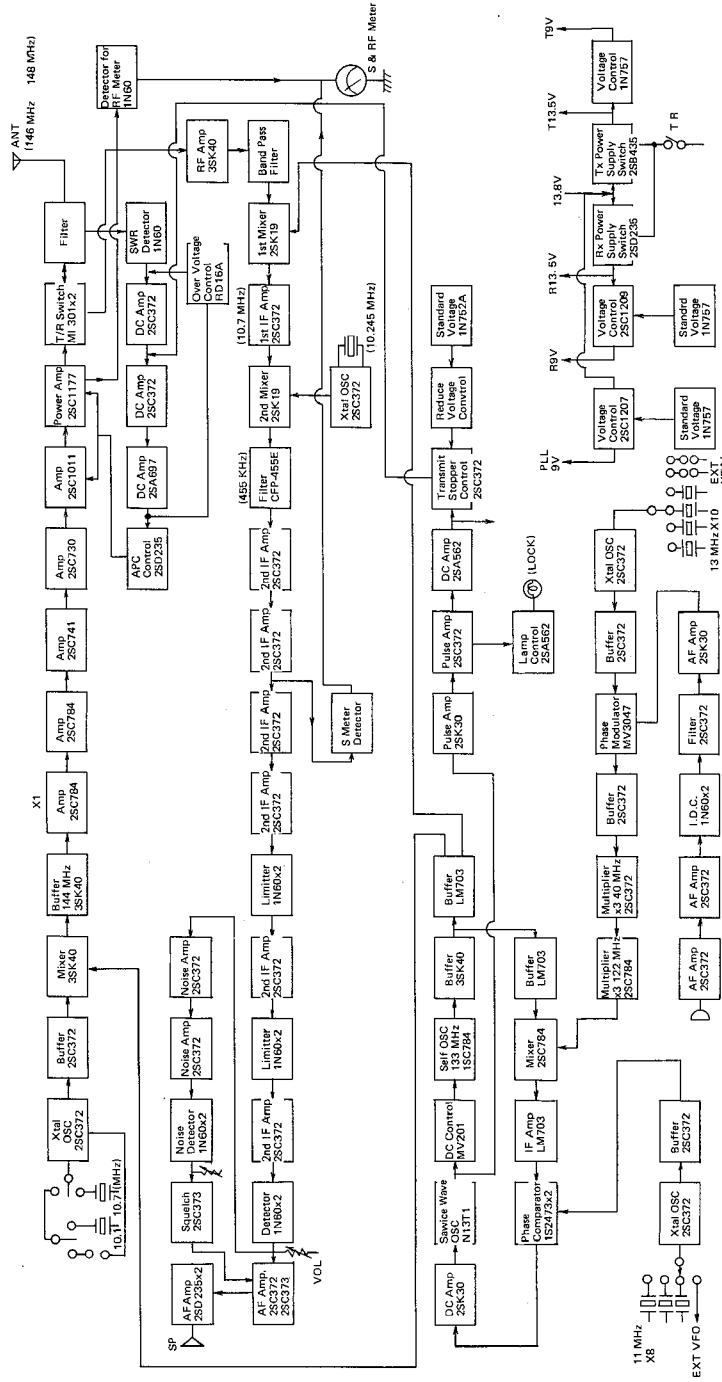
ANT
(146 MHz 148 MHz)

Detector for RF Meter 1N60

S & RF Meter

T9V

Voltage Control 1N757

T13.5V

Tx Power Supply Switch 2SB435

T R

13.8V

Rx Power Supply Switch 2SD235

R13.5V

Voltage Control 2SC1209

Standrd Voltage 1N757

R9V

Voltage Control 2SC1207

Standard Voltage 1N757

PLL 9V

Filter

T/R Switch MI 301x2

SWR Detector 1N60

Over Voltage Control RD16A

RF Amp 3SK40

Band Pass Filter

1st Mixer 2SK19

(10.7 MHz)

1st IF Amp 2SC372

(10.245 MHz)

Xtal OSC 2SC372

2nd Mixer 2SK19

Power Amp 2SC1177

DC Amp 2SC372

DC Amp 2SC372

DC Amp 2SA697

Amp 2SC1011

APC Control 2SD235

(455 KHz)

Filter CFP-455E

Standard Voltage 1N762A

Reduce Voltage Convtrol

Transmit Stopper Control 2SC372

DC Amp 2SA562

Pulse Amp 2SC372

(LOCK)

Lamp Control 2SA562

Pulse Amp 2SK30

Xtal OSC 2SC372

13 MHz X10

EXT.

Buffer 2SC372

Phase Modulator MV3047

AF Amp 2SK30

Amp 2SC730

Amp 2SC741

Amp 2SC784

X1

Amp 2SC784

Buffer 144 MHz 3SK40

Mixer 3SK40

Buffer 2SC372

Xtal OSC 2SC372

10.1 10.7(MHz)

2nd IF Amp 2SC372

2nd IF Amp 2SC372

2nd IF Amp 2SC372

S Meter Detector

2nd IF Amp 2SC372

Limitter 1N60x2

2nd IF Amp 2SC372

Limitter 1N60x2

2nd IF Amp 2SC372

Detector 1N60x2

Noise Amp 2SC372

Noise Amp 2SC372

Noise Detector 1N60x2

Squelch 2SC373

AF Amp 2SD235x2

AF Amp 2SC372 2SC373

VOL

SP

Buffer LM703

Buffer 3SK40

Self OSC 133 MHz 1SC784

DC Control MV201

Sawtooth Wave OSC N13T1

DC Amp 2SK30

Buffer LM703

Mixer 2SC784

IF Amp LM703

Phase Comparator 1S2473x2

Buffer 2SC372

Multiplier x3 40 MHz 2SC372

Multiplier x3 122 MHz 2SC784

Filter 2SC372

I.D.C. 1N60x2

AF Amp 2SC372

AF Amp 2SC372

Buffer 2SC372

Xtal OSC 2SC372

11 MHz X8

EXT VFO